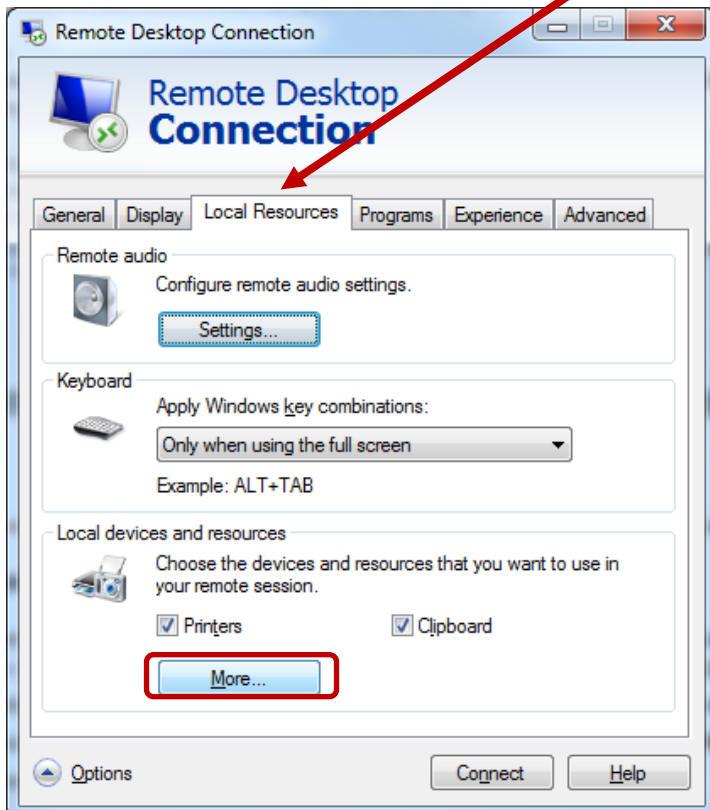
Remote Desktop Connection

Remote Desktop
Connection

General | Display | Local Resources | Programs | Experience | Advanced

Remote audio
Configure remote audio settings.
Settings...

Keyboard
Apply Windows key combinations:
Only when using the full screen
Example: ALT+TAB

Local devices and resources
Choose the devices and resources that you want to use in your remote session.
Printers
Clipboard
More...

Options
Connect
Help